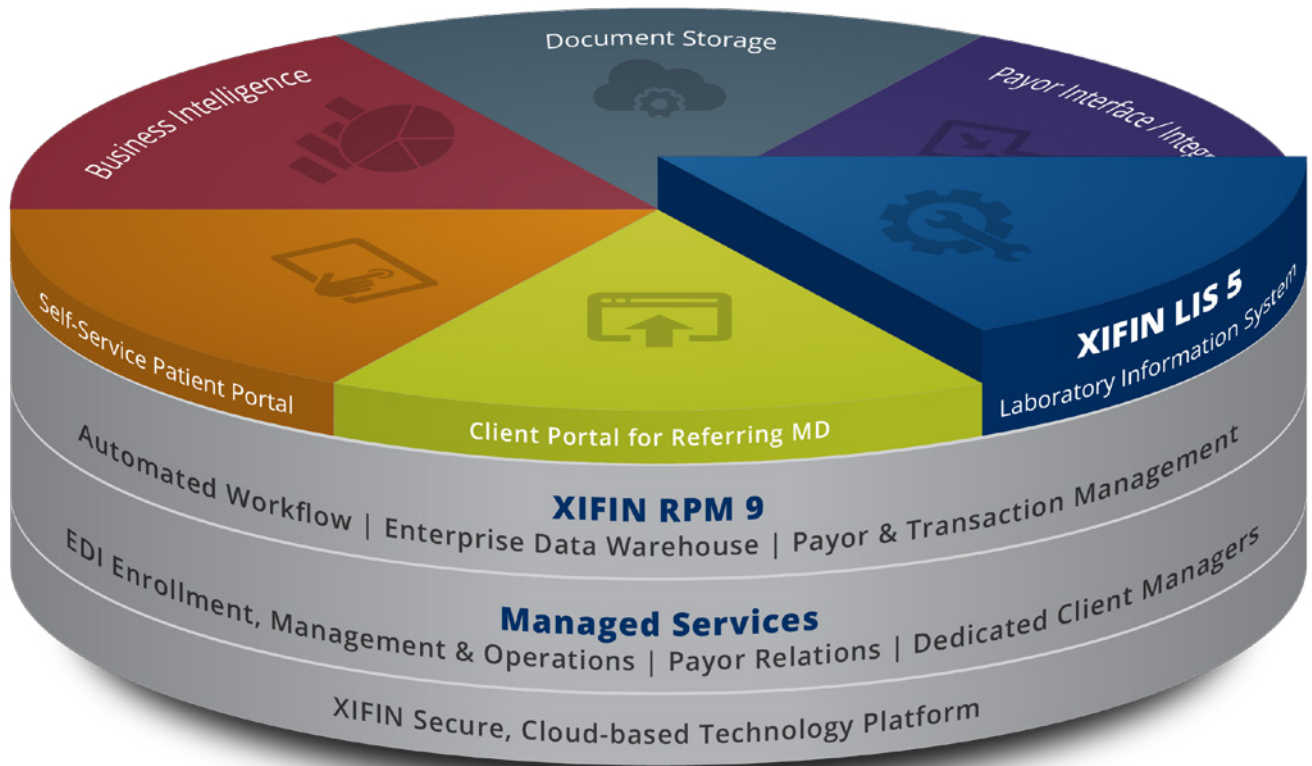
Document Storage

Business Intelligence

Payor Interface / Integ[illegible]

Self-Service Patient Portal

Client Portal for Referring MD

XIFIN LIS 5

Laboratory Information System

Automated Workflow | Enterprise Data Warehouse | Payor & Transaction Management

XIFIN RPM 9

EDI Enrollment, Management & Operations | Payor Relations | Dedicated Client Managers

Managed Services

XIFIN Secure, Cloud-based Technology Platform